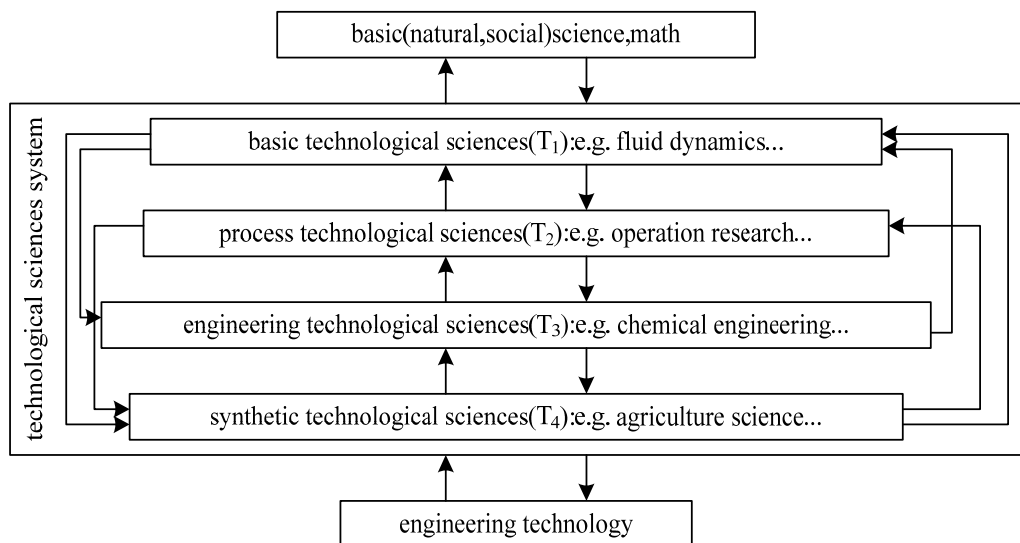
basic(natural,social)science,math

technological sciences system

basic technological sciences($T_1$):e.g. fluid dynamics...

process technological sciences($T_2$):e.g. operation research...

engineering technological sciences($T_3$):e.g. chemical engineering...

synthetic technological sciences($T_4$):e.g. agriculture science...

engineering technology